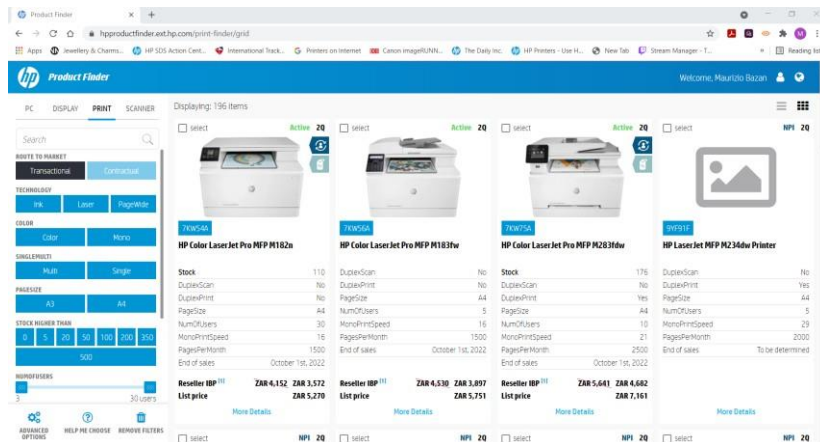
Product Finder × +

hpproductfinder.ext.hp.com/print-finder/grid

Apps Jewellery & Charms... HP SDS Action Cent... International Track... Printers on Internet Canon imageRUNN... The Daily Inc. HP Printers - Use H... New Tab Stream Manager - T... Reading list

Product Finder

Welcome, Maurizio Bazan

PC DISPLAY PRINT SCANNER

Search

ROUTE TO MARKET
Transactional Contractual

TECHNOLOGY
Ink Laser PageWide

COLOR
Color Mono

SINGLEMULTI
Multi Single

PAGESIZE
A3 A4

STOCK HIGHER THAN
0 5 20 50 100 200 350 500

NUMOFUSERS
3 30 users

ADVANCED OPTIONS HELP ME CHOOSE REMOVE FILTERS

Displaying: 196 items

select Active 2Q
7KW54A
HP Color LaserJet Pro MFP M182n
| | |
|---|---|
| Stock | 110 |
| DuplexScan | No |
| DuplexPrint | No |
| PageSize | A4 |
| NumOfUsers | 30 |
| MonoPrintSpeed | 16 |
| PagesPerMonth | 1500 |
| End of sales | October 1st, 2022 |
Reseller IBP [1] ZAR 4,152 ZAR 3,572
List price ZAR 5,270
More Details

select Active 2Q
7KW56A
HP Color LaserJet Pro MFP M183fw
| | |
|---|---|
| DuplexScan | No |
| DuplexPrint | No |
| PageSize | A4 |
| NumOfUsers | 5 |
| MonoPrintSpeed | 16 |
| PagesPerMonth | 1500 |
| End of sales | October 1st, 2022 |
Reseller IBP [1] ZAR 4,530 ZAR 3,897
List price ZAR 5,751
More Details

select Active 2Q
7KW75A
HP Color LaserJet Pro MFP M283fdw
| | |
|---|---|
| Stock | 176 |
| DuplexScan | No |
| DuplexPrint | Yes |
| PageSize | A4 |
| NumOfUsers | 10 |
| MonoPrintSpeed | 21 |
| PagesPerMonth | 2500 |
| End of sales | October 1st, 2022 |
Reseller IBP [1] ZAR 5,641 ZAR 4,682
List price ZAR 7,161
More Details

select NPI 2Q
9YF91F
HP LaserJet MFP M234dw Printer
| | |
|---|---|
| DuplexScan | No |
| DuplexPrint | Yes |
| PageSize | A4 |
| NumOfUsers | 5 |
| MonoPrintSpeed | 29 |
| PagesPerMonth | 2000 |
| End of sales | To be determined |
More Details

select NPI 2Q select NPI 2Q select NPI 2Q select NPI 2Q